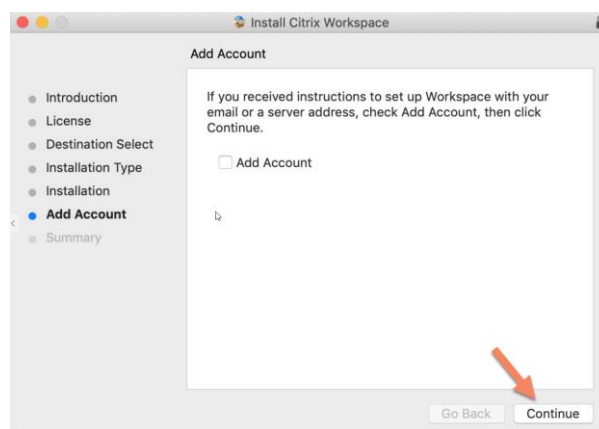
Install Citrix Workspace

Add Account

Introduction
License
Destination Select
Installation Type
Installation
Add Account
Summary

If you received instructions to set up Workspace with your email or a server address, check Add Account, then click Continue.

Add Account

Go Back
Continue